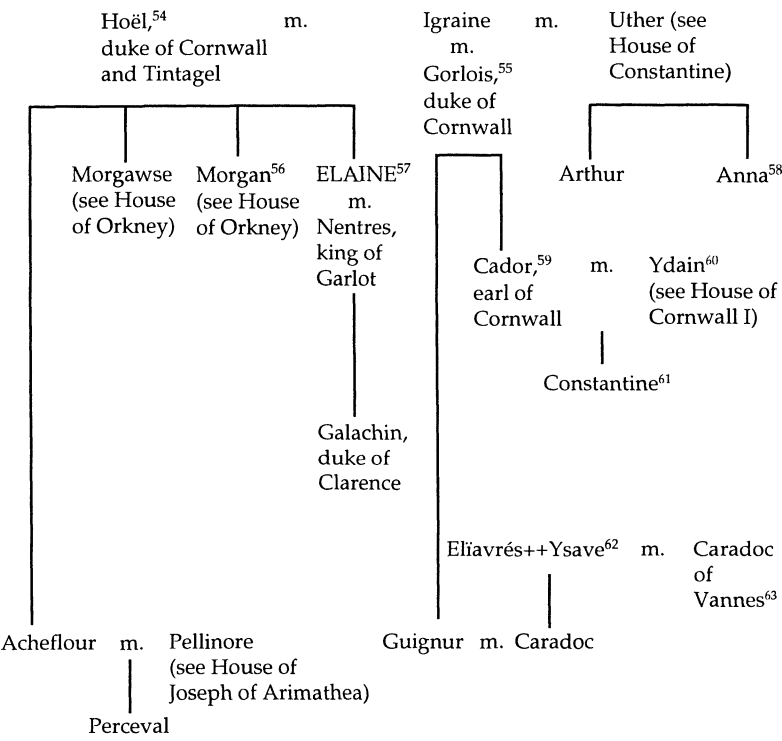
Hoël,$^{54}$ duke of Cornwall and Tintagel m. Igraine m. Uther (see House of Constantine)

m.
Gorlois,$^{55}$ duke of Cornwall

Morgawse (see House of Orkney)

Morgan$^{56}$ (see House of Orkney)

ELAINE$^{57}$ m. Nentres, king of Garlot

Arthur

Anna$^{58}$

Cador,$^{59}$ earl of Cornwall m. Ydain$^{60}$ (see House of Cornwall I)

Constantine$^{61}$

Galachin, duke of Clarence

Eliavrés++Ysave$^{62}$ m. Caradoc of Vannes$^{63}$

Acheflour m. Pellinore (see House of Joseph of Arimathea)

Perceval

Guignur m. Caradoc